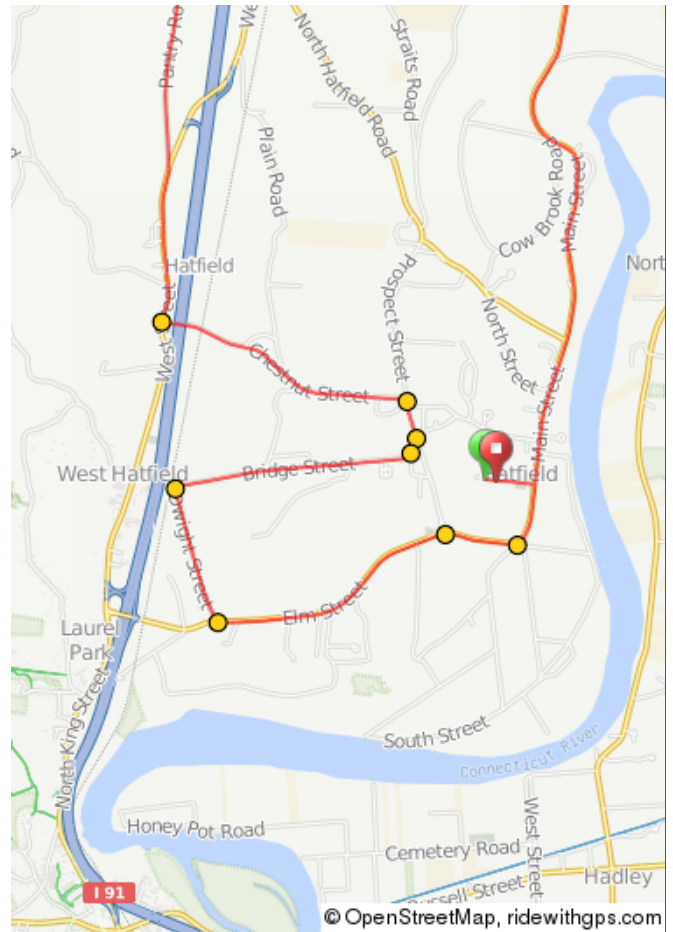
Pantry Road
West
North Hatfield Road
Straits Road
Plain Road
Cow Brook Road
Main Street
North
Hatfield
Prospect Street
North Street
West Street
Chestnut Street
Main Street
West Hatfield
Bridge Street
Hatfield
Wright Street
Elm Street
Laurel Park
North King Street
South Street
Connecticut River
Honey Pot Road
Cemetery Road
West Street
Russell Street
Hadley
I 91
© OpenStreetMap, ridewithgps.com